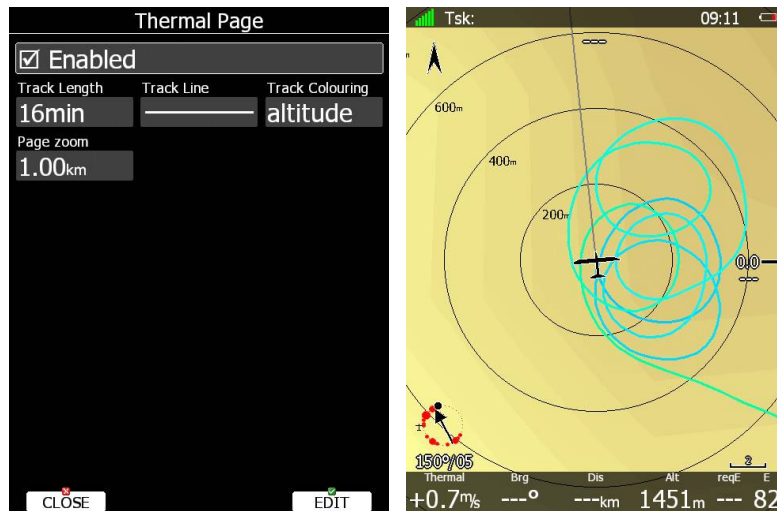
Thermal Page

☑ Enabled

Track Length
16min

Track Line

Track Colouring
altitude

Page zoom
1.00km

CLOSE

EDIT

Tsk:

09:11

600m

400m

200m

0.0

150°/05

2

| Thermal | Brg | Dis | Alt | reqE | E |
|---|---|---|---|---|---|
| +0.7m/s | ---° | ---km | 1451m | --- | 82 |